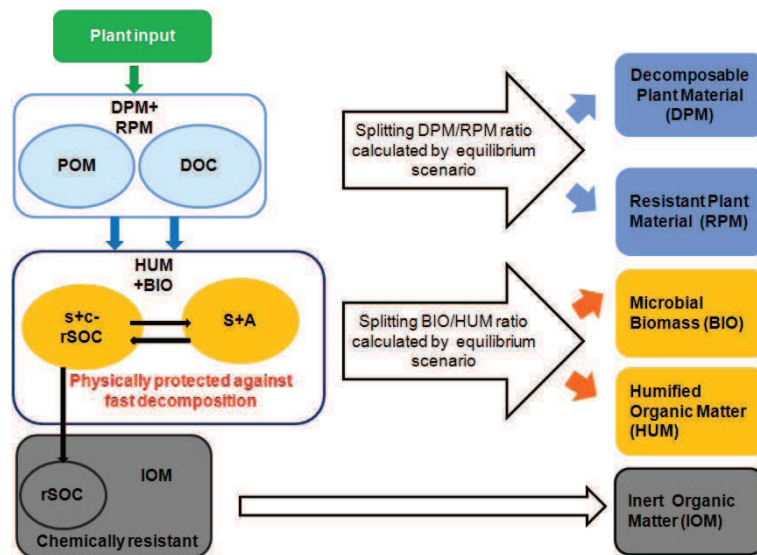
Plant input

DPM+ RPM

POM

DOC

HUM +BIO

s+c-rSOC

S+A

Physically protected against fast decomposition

rSOC

IOM

Chemically resistant

Splitting DPM/RPM ratio calculated by equilibrium scenario

Splitting BIO/HUM ratio calculated by equilibrium scenario

Decomposable Plant Material (DPM)

Resistant Plant Material (RPM)

Microbial Biomass (BIO)

Humified Organic Matter (HUM)

Inert Organic Matter (IOM)